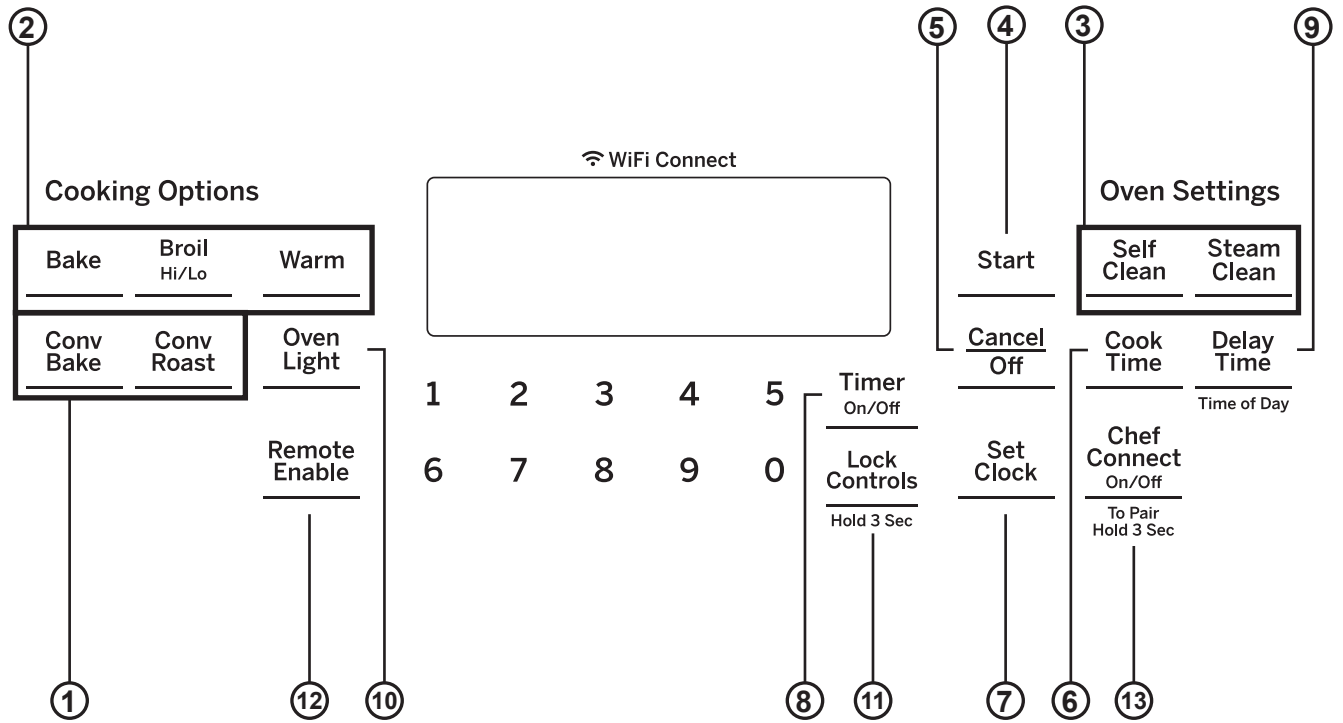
2

5 4 3 9

WiFi Connect

Cooking Options

Bake

Broil
Hi/Lo

Warm

Conv
Bake

Conv
Roast

Oven
Light

Remote
Enable

1 2 3 4 5

6 7 8 9 0

Timer
On/Off

Lock
Controls
Hold 3 Sec

Start

Cancel
Off

Set
Clock

Oven Settings

Self
Clean

Steam
Clean

Cook
Time

Delay
Time
Time of Day

Chef
Connect
On/Off
To Pair
Hold 3 Sec

1 12 10 8 11 7 6 13